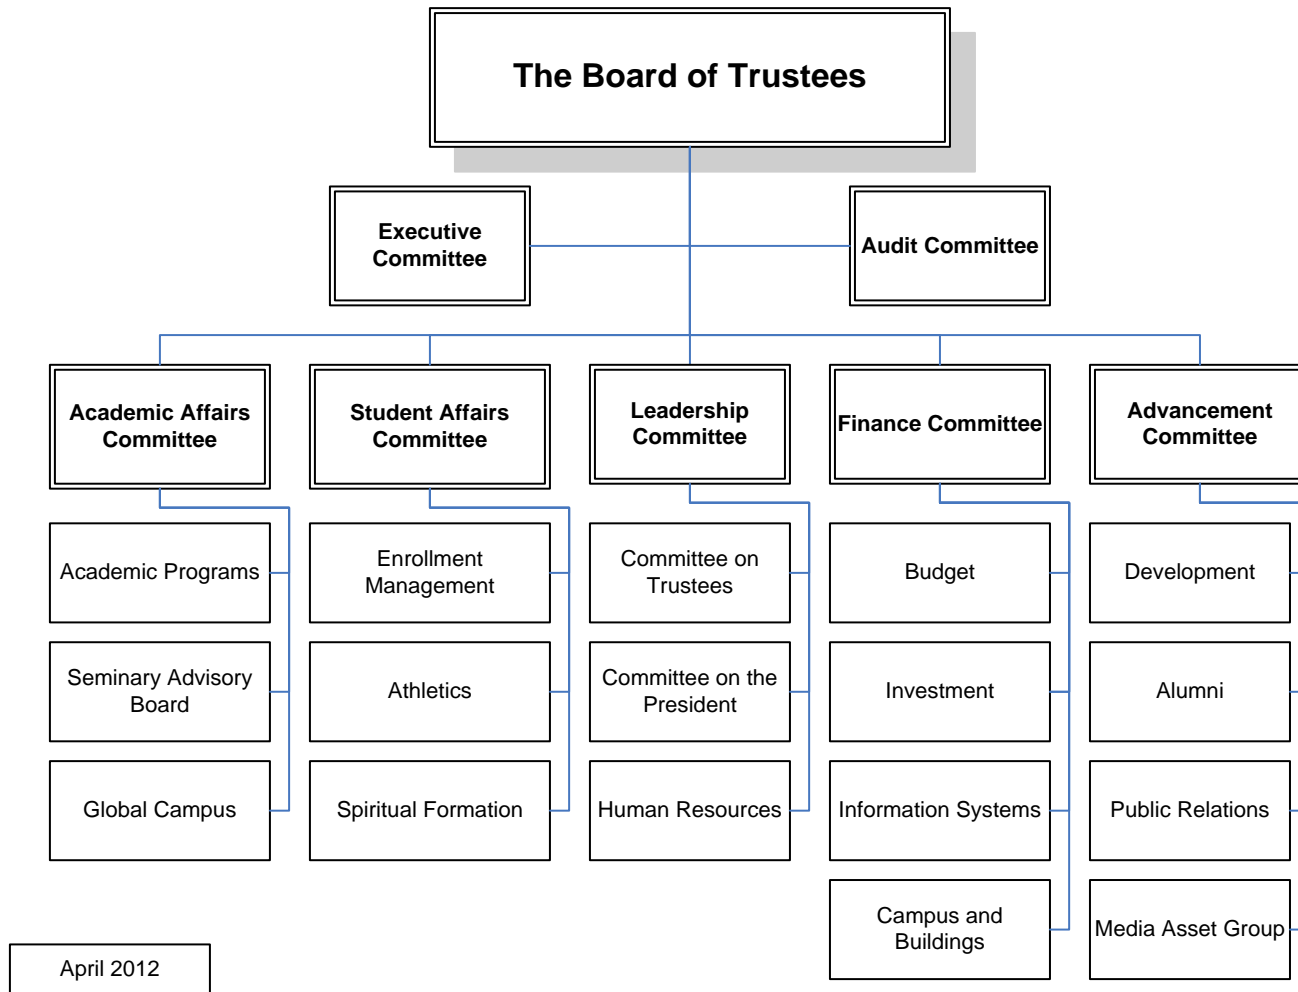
The Board of Trustees

Executive Committee

Audit Committee

Academic Affairs Committee

Academic Programs

Seminary Advisory Board

Global Campus

Student Affairs Committee

Enrollment Management

Athletics

Spiritual Formation

Leadership Committee

Committee on Trustees

Committee on the President

Human Resources

Finance Committee

Budget

Investment

Information Systems

Campus and Buildings

Advancement Committee

Development

Alumni

Public Relations

Media Asset Group

April 2012